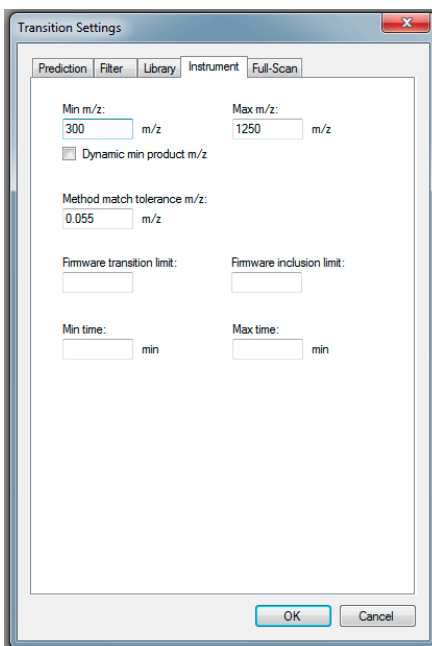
Transition Settings

Prediction | Filter | Library | Instrument | Full-Scan

Min m/z:
300 m/z

Max m/z:
1250 m/z

Dynamic min product m/z

Method match tolerance m/z:
0.055 m/z

Firmware transition limit:

Firmware inclusion limit:

Min time:
min

Max time:
min

OK

Cancel